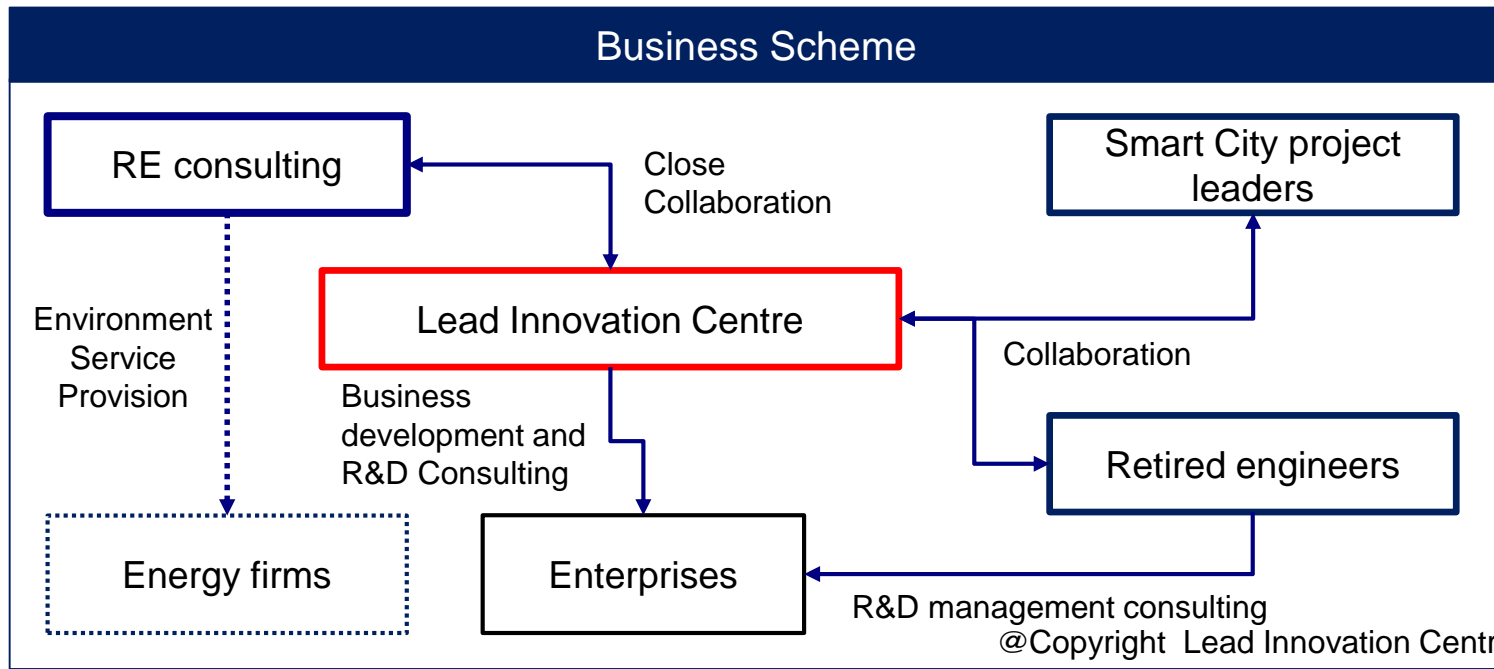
Business Scheme

RE consulting

Close Collaboration

Smart City project leaders

Environment Service Provision

Lead Innovation Centre

Collaboration

Business development and R&D Consulting

Retired engineers

Energy firms

Enterprises

R&D management consulting

@Copyright Lead Innovation Centr